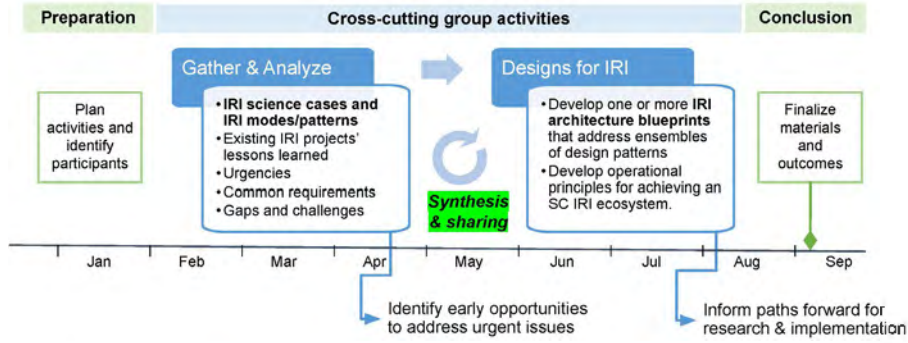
Preparation

Cross-cutting group activities

Conclusion

Plan activities and identify participants

Gather & Analyze

- IRI science cases and IRI modes/patterns
- Existing IRI projects' lessons learned
- Urgencies
- Common requirements
- Gaps and challenges

Synthesis & sharing

Designs for IRI

- Develop one or more IRI architecture blueprints that address ensembles of design patterns
- Develop operational principles for achieving an SC IRI ecosystem.

Finalize materials and outcomes

Jan Feb Mar Apr May Jun Jul Aug Sep

Identify early opportunities to address urgent issues

Inform paths forward for research & implementation